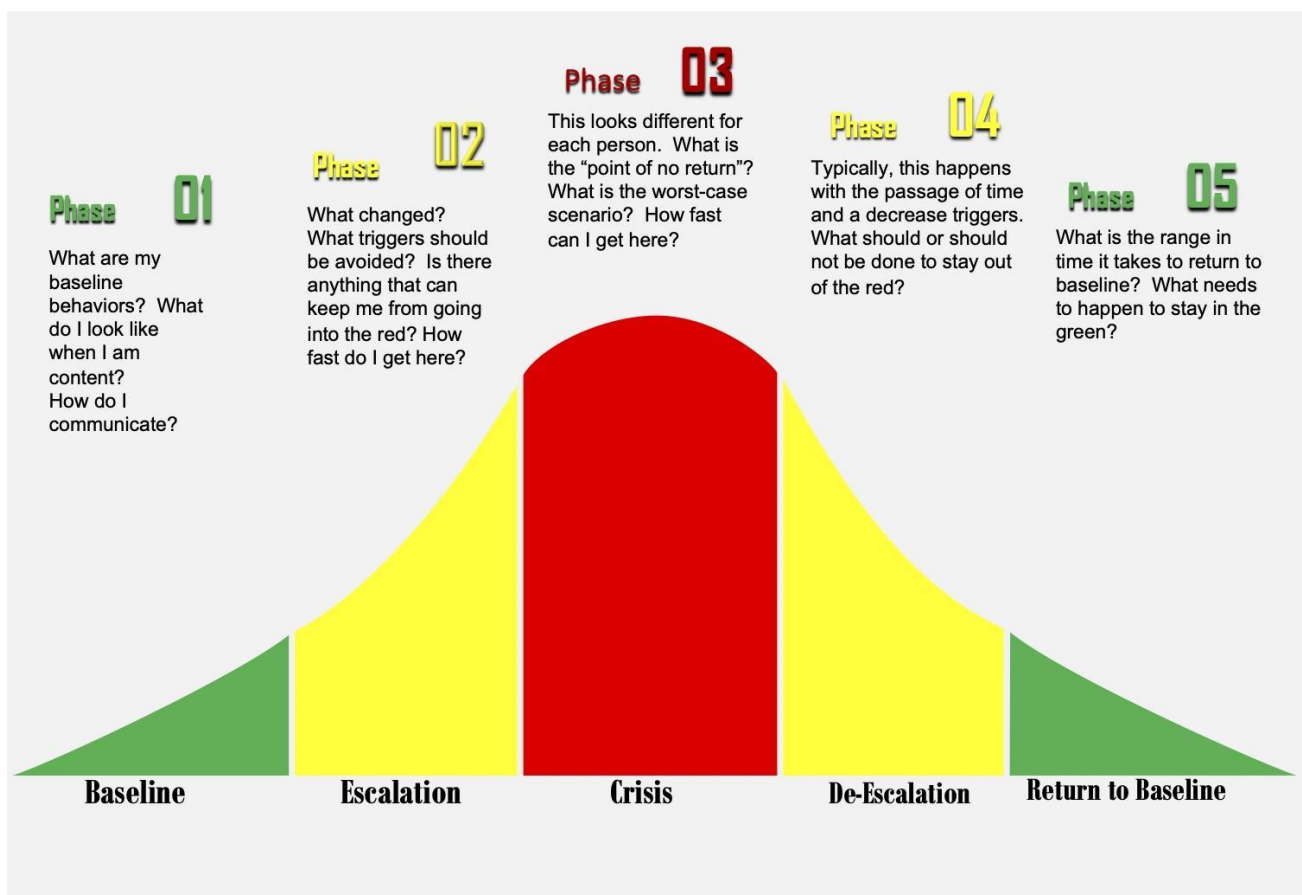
Phase 01

What are my baseline behaviors? What do I look like when I am content? How do I communicate?

Phase 02

What changed? What triggers should be avoided? Is there anything that can keep me from going into the red? How fast do I get here?

Phase 03

This looks different for each person. What is the "point of no return"? What is the worst-case scenario? How fast can I get here?

Phase 04

Typically, this happens with the passage of time and a decrease triggers. What should or should not be done to stay out of the red?

Phase 05

What is the range in time it takes to return to baseline? What needs to happen to stay in the green?

Baseline

Escalation

Crisis

De-Escalation

Return to Baseline